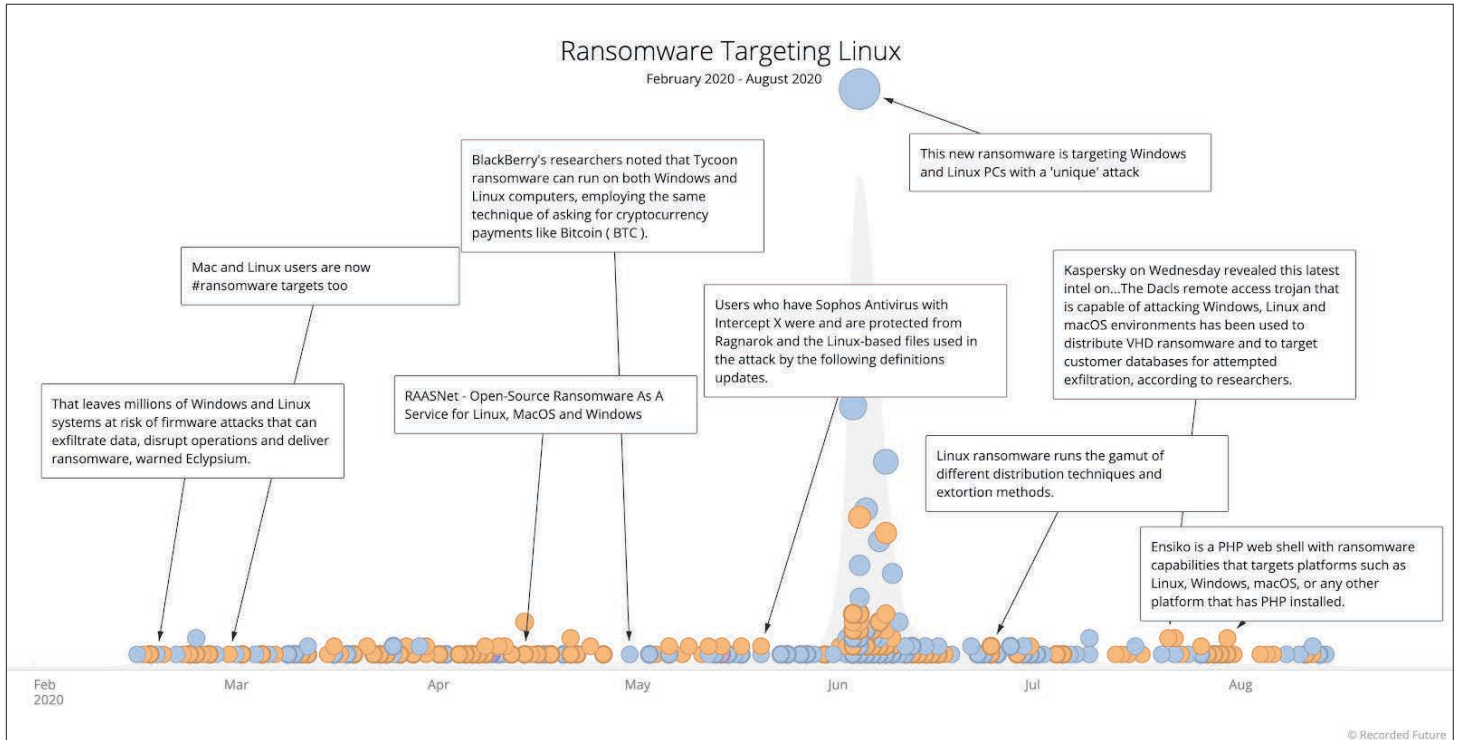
Ransomware Targeting Linux
February 2020 - August 2020

This new ransomware is targeting Windows and Linux PCs with a 'unique' attack

BlackBerry's researchers noted that Tycoon ransomware can run on both Windows and Linux computers, employing the same technique of asking for cryptocurrency payments like Bitcoin ( BTC ).

Mac and Linux users are now #ransomware targets too

Kaspersky on Wednesday revealed this latest intel on...The Dacls remote access trojan that is capable of attacking Windows, Linux and macOS environments has been used to distribute VHD ransomware and to target customer databases for attempted exfiltration, according to researchers.

Users who have Sophos Antivirus with Intercept X were and are protected from Ragnarok and the Linux-based files used in the attack by the following definitions updates.

That leaves millions of Windows and Linux systems at risk of firmware attacks that can exfiltrate data, disrupt operations and deliver ransomware, warned Eclypsium.

RAASNet - Open-Source Ransomware As A Service for Linux, MacOS and Windows

Linux ransomware runs the gamut of different distribution techniques and extortion methods.

Ensiko is a PHP web shell with ransomware capabilities that targets platforms such as Linux, Windows, macOS, or any other platform that has PHP installed.

Feb 2020
Mar
Apr
May
Jun
Jul
Aug

© Recorded Future